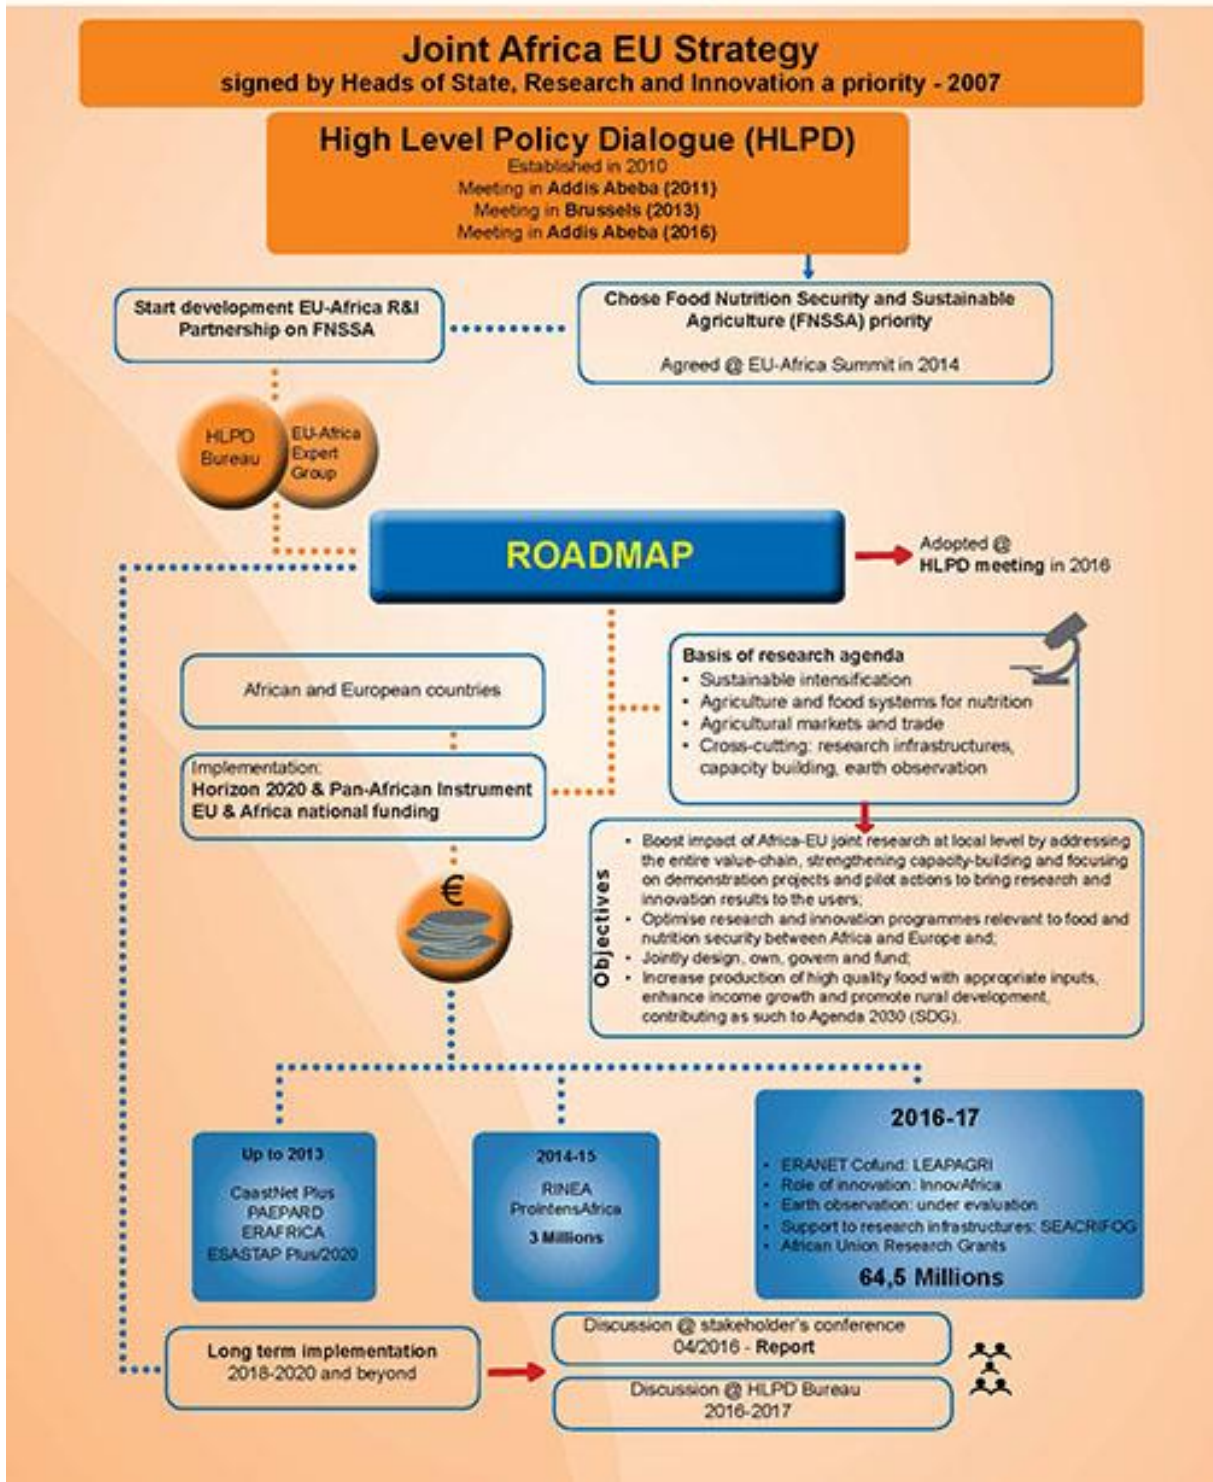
Joint Africa EU Strategy
signed by Heads of State, Research and Innovation a priority - 2007

High Level Policy Dialogue (HLPD)
Established in 2010
Meeting in Addis Abeba (2011)
Meeting in Brussels (2013)
Meeting in Addis Abeba (2016)

Start development EU-Africa R&I Partnership on FNSSA

Chose Food Nutrition Security and Sustainable Agriculture (FNSSA) priority

Agreed @ EU-Africa Summit in 2014

HLPD Bureau

EU-Africa Expert Group

ROADMAP

Adopted @ HLPD meeting in 2016

African and European countries

Implementation:
Horizon 2020 & Pan-African Instrument
EU & Africa national funding

Basis of research agenda
• Sustainable intensification
• Agriculture and food systems for nutrition
• Agricultural markets and trade
• Cross-cutting: research infrastructures, capacity building, earth observation

Objectives
• Boost impact of Africa-EU joint research at local level by addressing the entire value-chain, strengthening capacity-building and focusing on demonstration projects and pilot actions to bring research and innovation results to the users;
• Optimise research and innovation programmes relevant to food and nutrition security between Africa and Europe and;
• Jointly design, own, govern and fund;
• Increase production of high quality food with appropriate inputs, enhance income growth and promote rural development, contributing as such to Agenda 2030 (SDG).

€

Up to 2013
CaastNet Plus
PAEPARD
ERAFRICA
ESASTAP Plus/2020

2014-15
RINEA
ProIntensAfrica
3 Millions

2016-17
• ERANET Cofund: LEAPAGRI
• Role of innovation: InnovAfrica
• Earth observation: under evaluation
• Support to research infrastructures: SEACRIFOG
• African Union Research Grants
64,5 Millions

Long term implementation
2018-2020 and beyond

Discussion @ stakeholder's conference
04/2016 - Report

Discussion @ HLPD Bureau
2016-2017